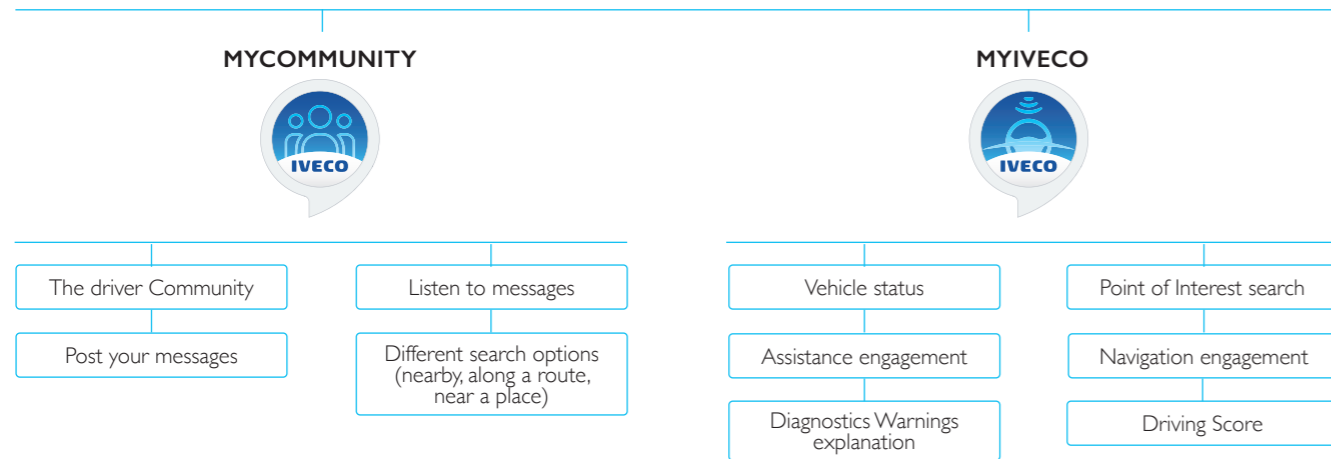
MYCOMMUNITY

IVECO

The driver Community

Post your messages

Listen to messages

Different search options (nearby, along a route, near a place)

MYIVECO

IVECO

Vehicle status

Assistance engagement

Diagnostics Warnings explanation

Point of Interest search

Navigation engagement

Driving Score